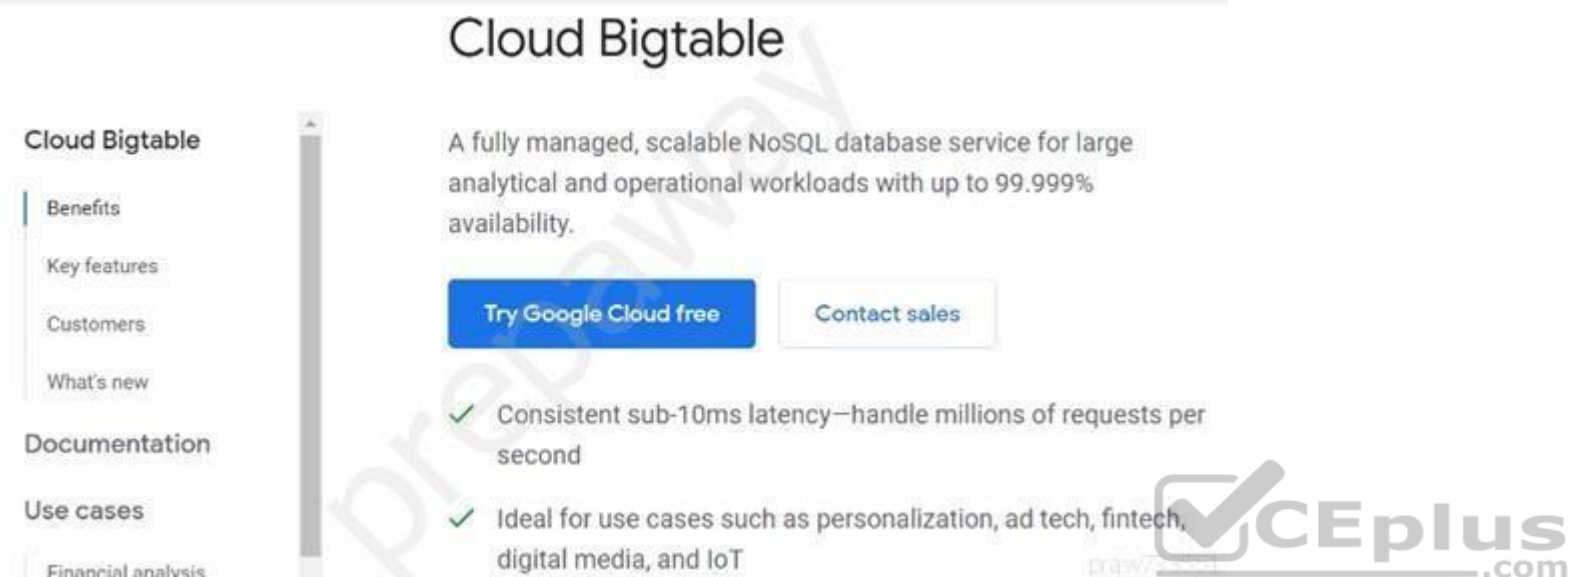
Cloud Bigtable

Cloud Bigtable

Benefits

Key features

Customers

What's new

Documentation

Use cases

Financial analysis

A fully managed, scalable NoSQL database service for large analytical and operational workloads with up to 99.999% availability.

Try Google Cloud free

Contact sales

Consistent sub-10ms latency—handle millions of requests per second

Ideal for use cases such as personalization, ad tech, fintech, digital media, and IoT

prepaway

VCEplus .com